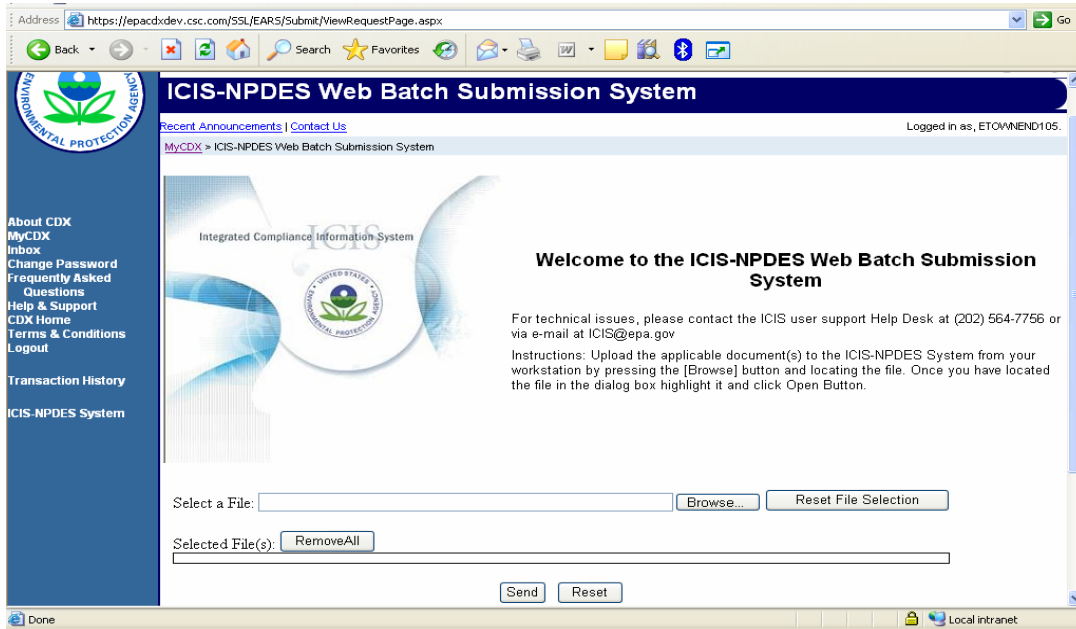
Address https://epacdxdev.csc.com/SSL/EARS/Submit/ViewRequestPage.aspx

Go

Back

Search

Favorites

ENVIRONMENTAL PROTECTION AGENCY

ICIS-NPDES Web Batch Submission System

Recent Announcements | Contact Us

Logged in as, ETOWNEND105.

MyCDX > ICIS-NPDES Web Batch Submission System

About CDX
MyCDX
Inbox
Change Password
Frequently Asked Questions
Help & Support
CDX Home
Terms & Conditions
Logout

Transaction History

ICIS-NPDES System

Integrated Compliance Information System

ICIS

UNITED STATES ENVIRONMENTAL PROTECTION AGENCY

Welcome to the ICIS-NPDES Web Batch Submission System

For technical issues, please contact the ICIS user support Help Desk at (202) 564-7756 or via e-mail at ICIS@epa.gov

Instructions: Upload the applicable document(s) to the ICIS-NPDES System from your workstation by pressing the [Browse] button and locating the file. Once you have located the file in the dialog box highlight it and click Open Button.

Select a File: Browse... Reset File Selection

Selected File(s): RemoveAll

Send Reset

Done

Local intranet